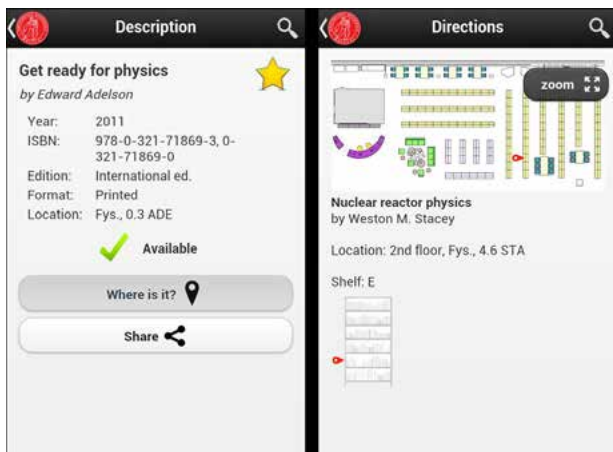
Description

Get ready for physics
by Edward Adelson

| | |
|---|---|
| Year: | 2011 |
| ISBN: | 978-0-321-71869-3, 0-321-71869-0 |
| Edition: | International ed. |
| Format: | Printed |
| Location: | Fys., 0.3 ADE |

Available

Where is it?

Share

Directions

zoom

Nuclear reactor physics
by Weston M. Stacey

Location: 2nd floor, Fys., 4.6 STA

Shelf: E